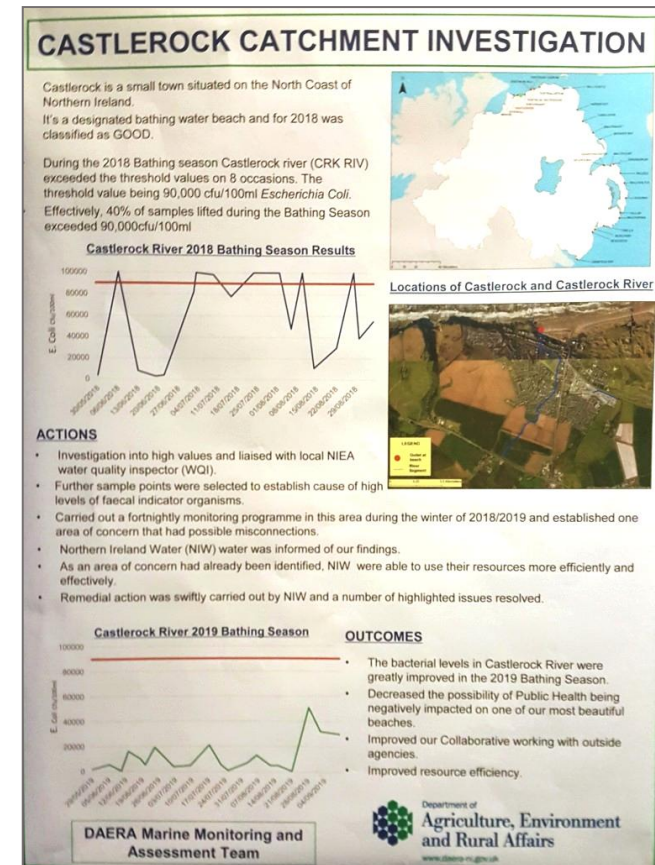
CASTLEROCK CATCHMENT INVESTIGATION

Castlerock is a small town situated on the North Coast of Northern Ireland.
It's a designated bathing water beach and for 2018 was classified as GOOD.

During the 2018 Bathing season Castlerock river (CRK RIV) exceeded the threshold values on 8 occasions. The threshold value being 90,000 cfu/100ml Escherichia Coli. Effectively, 40% of samples lifted during the Bathing Season exceeded 90,000cfu/100ml

Castlerock River 2018 Bathing Season Results

100000
80000
60000
40000
20000
0
E. Coli

30/05/2018 06/06/2018 13/06/2018 20/06/2018 27/06/2018 04/07/2018 11/07/2018 18/07/2018 25/07/2018 01/08/2018 08/08/2018 15/08/2018 22/08/2018 29/08/2018

Locations of Castlerock and Castlerock River

LEGEND
Outlet at beach
River Segment

ACTIONS
• Investigation into high values and liaised with local NIEA water quality inspector (WQI).
• Further sample points were selected to establish cause of high levels of faecal indicator organisms.
• Carried out a fortnightly monitoring programme in this area during the winter of 2018/2019 and established one area of concern that had possible misconnections.
• Northern Ireland Water (NIW) water was informed of our findings.
• As an area of concern had already been identified, NIW were able to use their resources more efficiently and effectively.
• Remedial action was swiftly carried out by NIW and a number of highlighted issues resolved.

Castlerock River 2019 Bathing Season

100000
80000
60000
40000
20000
0
E. Coli

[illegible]

OUTCOMES
• The bacterial levels in Castlerock River were greatly improved in the 2019 Bathing Season.
• Decreased the possibility of Public Health being negatively impacted on one of our most beautiful beaches.
• Improved our Collaborative working with outside agencies.
• Improved resource efficiency.

DAERA Marine Monitoring and Assessment Team

Department of
Agriculture, Environment and Rural Affairs
www.daera-ni.gov.uk